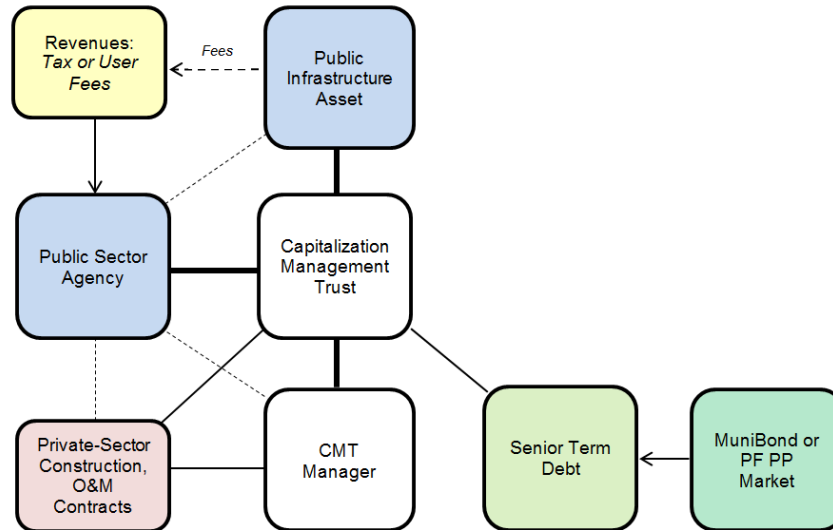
Revenues:
Tax or User Fees

Fees

Public Infrastructure Asset

Public Sector Agency

Capitalization Management Trust

Private-Sector Construction, O&M Contracts

CMT Manager

Senior Term Debt

MuniBond or PF PP Market